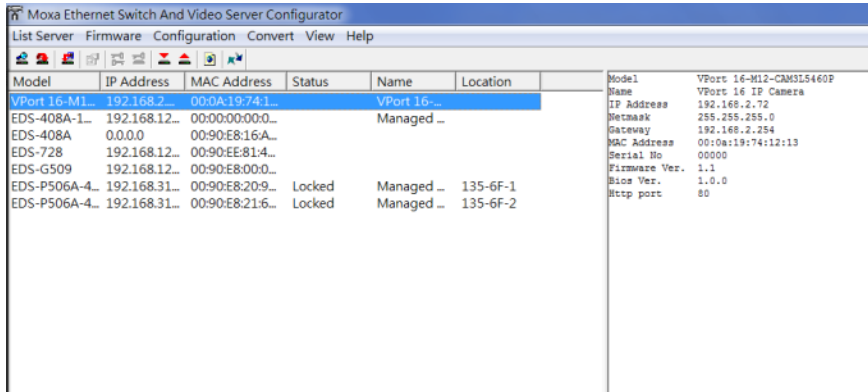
Moxa Ethernet Switch And Video Server Configurator

List Server Firmware Configuration Convert View Help

| Model | IP Address | MAC Address | Status | Name | Location |
|---|---|---|---|---|---|
| VPort 16-M1... | 192.168.2.... | 00:0A:19:74:1... | | VPort 16-... | |
| EDS-408A-1... | 192.168.12... | 00:00:00:00:0... | | Managed ... | |
| EDS-408A | 0.0.0.0 | 00:90:E8:16:A... | | | |
| EDS-728 | 192.168.12... | 00:90:EE:81:4... | | | |
| EDS-G509 | 192.168.12... | 00:90:E8:00:0... | | | |
| EDS-P506A-4... | 192.168.31... | 00:90:E8:20:9... | Locked | Managed ... | 135-6F-1 |
| EDS-P506A-4... | 192.168.31... | 00:90:E8:21:6... | Locked | Managed ... | 135-6F-2 |

| | |
|---|---|
| Model | VPort 16-M12-CAM3L5460P |
| Name | VPort 16 IP Camera |
| IP Address | 192.168.2.72 |
| Netmask | 255.255.255.0 |
| Gateway | 192.168.2.254 |
| MAC Address | 00:0a:19:74:12:13 |
| Serial No | 00000 |
| Firmware Ver. | 1.1 |
| Bios Ver. | 1.0.0 |
| Http port | 80 |